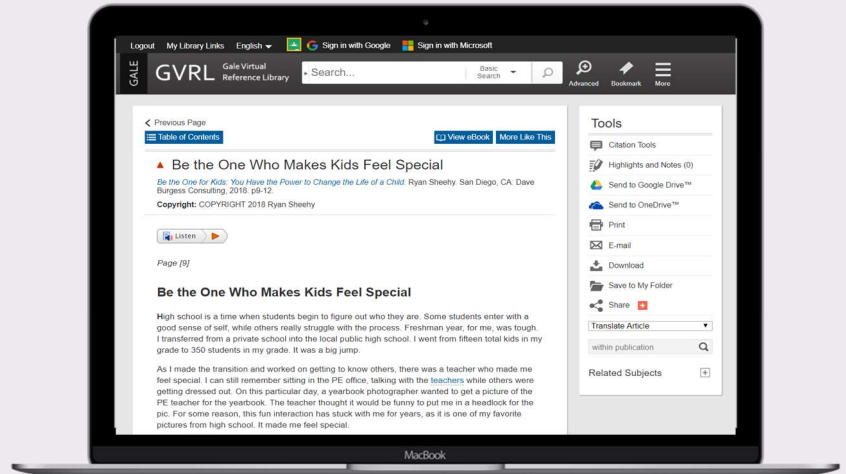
Logout My Library Links English Sign in with Google Sign in with Microsoft

GALE GVRL Gale Virtual Reference Library Search... Basic Search Advanced Bookmark More

< Previous Page
Table of Contents
View eBook More Like This

Be the One Who Makes Kids Feel Special

Be the One for Kids: You Have the Power to Change the Life of a Child. Ryan Sheehy. San Diego, CA: Dave Burgess Consulting, 2018. p9-12.

Copyright: COPYRIGHT 2018 Ryan Sheehy

Listen

Page [9]

Be the One Who Makes Kids Feel Special

High school is a time when students begin to figure out who they are. Some students enter with a good sense of self, while others really struggle with the process. Freshman year, for me, was tough. I transferred from a private school into the local public high school. I went from fifteen total kids in my grade to 350 students in my grade. It was a big jump.

As I made the transition and worked on getting to know others, there was a teacher who made me feel special. I can still remember sitting in the PE office, talking with the teachers while others were getting dressed out. On this particular day, a yearbook photographer wanted to get a picture of the PE teacher for the yearbook. The teacher thought it would be funny to put me in a headlock for the pic. For some reason, this fun interaction has stuck with me for years, as it is one of my favorite pictures from high school. It made me feel special.

Tools
Citation Tools
Highlights and Notes (0)
Send to Google Drive™
Send to OneDrive™
Print
E-mail
Download
Save to My Folder
Share
Translate Article
within publication
Related Subjects

MacBook